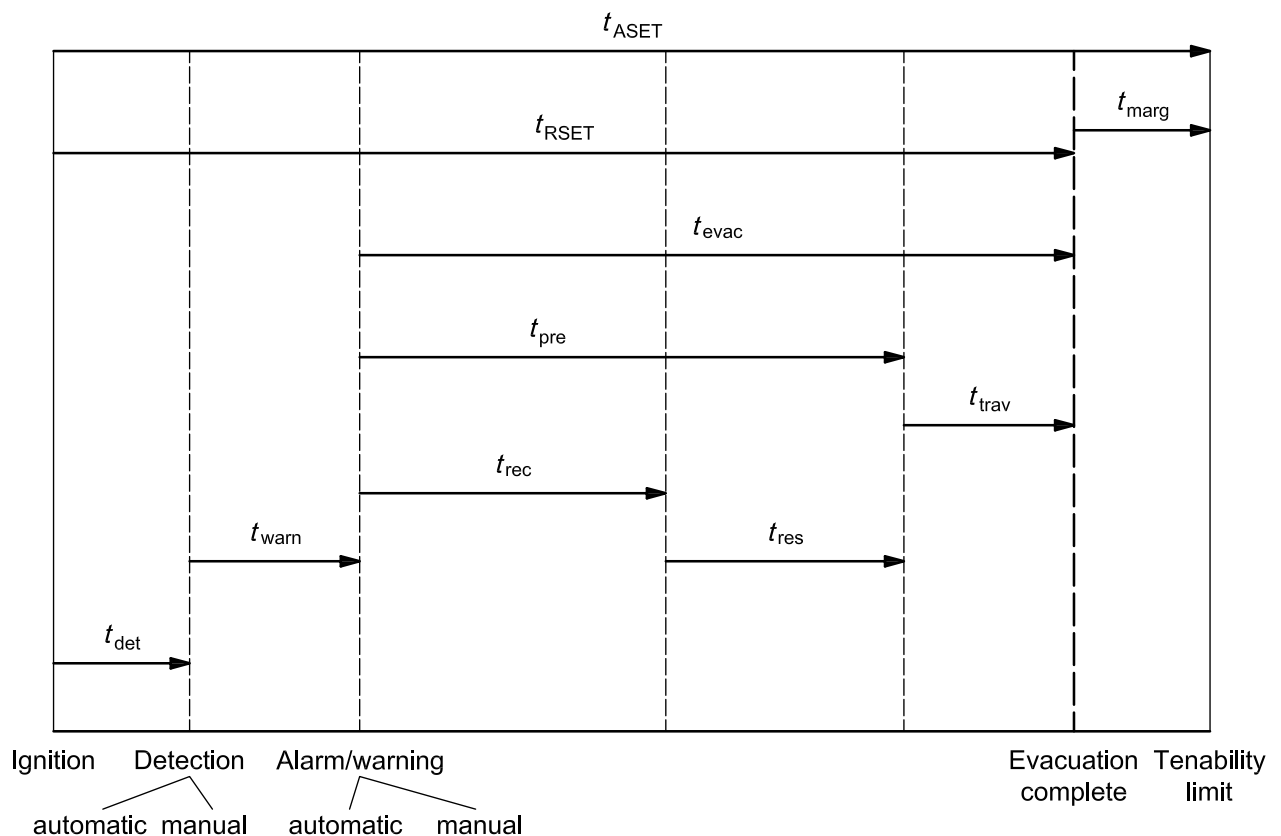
$t_{\text{ASET}}$

$t_{\text{marg}}$

$t_{\text{RSET}}$

$t_{\text{evac}}$

$t_{\text{pre}}$

$t_{\text{trav}}$

$t_{\text{rec}}$

$t_{\text{warn}}$

$t_{\text{res}}$

$t_{\text{det}}$

Ignition Detection Alarm/warning Evacuation complete Tenability limit

automatic manual automatic manual